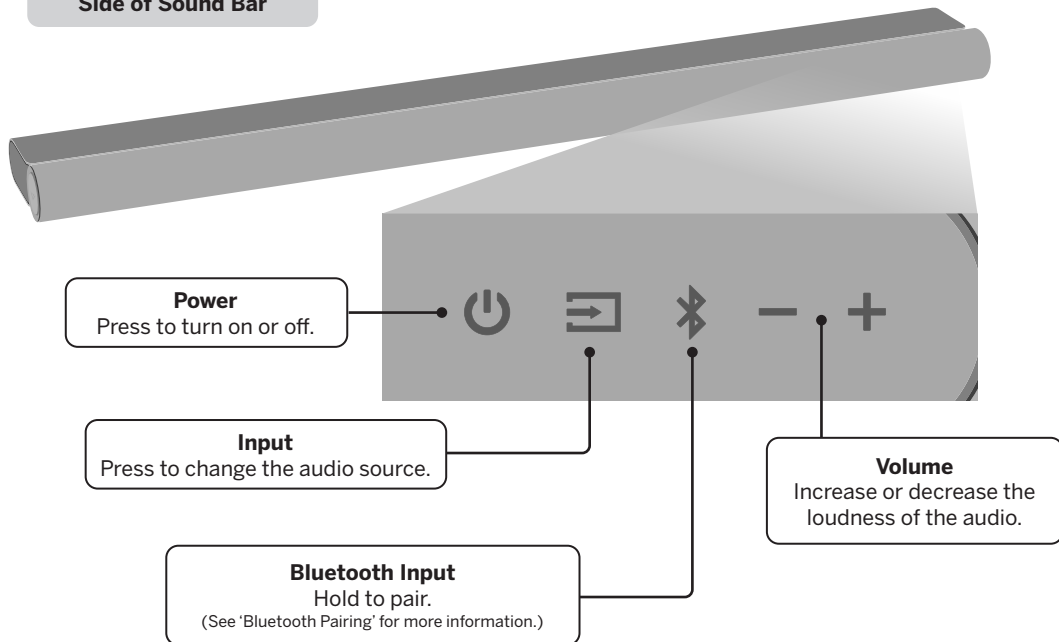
Side of Sound Bar

Power
Press to turn on or off.

Input
Press to change the audio source.

Bluetooth Input
Hold to pair.
(See 'Bluetooth Pairing' for more information.)

Volume
Increase or decrease the loudness of the audio.